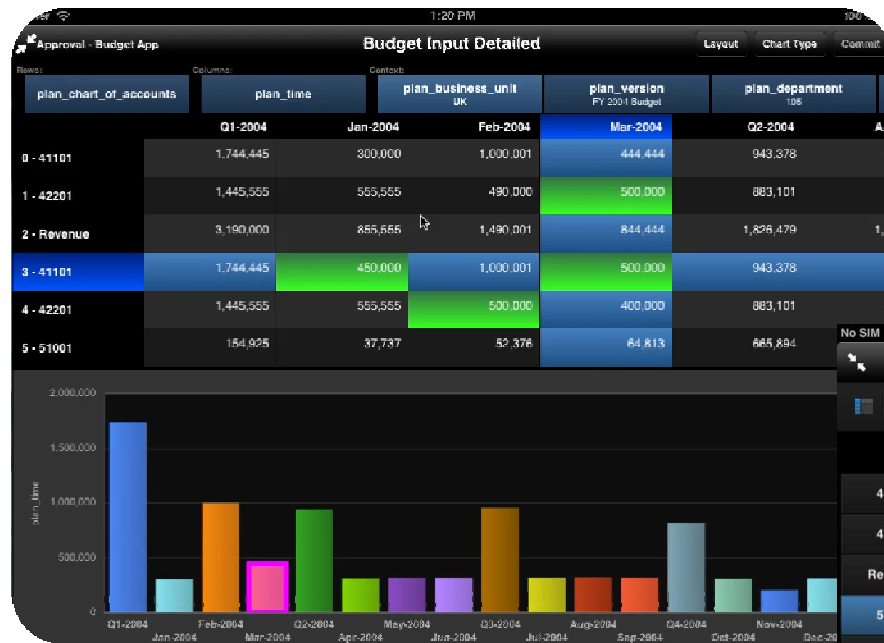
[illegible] 1:20 PM 100

Approval - Budget App
Budget Input Detailed
Layout
Chart Type
Commit

Rows:
Columns:
Context:

plan_chart_of_accounts
plan_time
plan_business_unit
UK
plan_version
FY 2004 Budget
plan_department
106

| | Q1-2004 | Jan-2004 | Feb-2004 | Mar-2004 | Q2-2004 | A |
|---|---|---|---|---|---|---|
| 0 - 41101 | 1,744,445 | 300,000 | 1,000,001 | 444,444 | 943,378 | |
| 1 - 42201 | 1,445,555 | 555,555 | 490,000 | 500,000 | 883,101 | |
| 2 - Revenue | 3,190,000 | 855,555 | 1,490,001 | 844,444 | 1,826,479 | 1 |
| 3 - 41101 | 1,744,445 | 450,000 | 1,000,001 | 500,000 | 943,378 | |
| 4 - 42201 | 1,445,555 | 555,555 | 500,000 | 400,000 | 883,101 | |
| 5 - 51001 | 154,925 | 37,737 | 52,376 | 64,813 | 665,894 | |

No SIM

4
4
Re
5

2,000,000
1,500,000
1,000,000
500,000
0
plan_time

Q1-2004
Jan-2004
Feb-2004
Mar-2004
Q2-2004
Apr-2004
May-2004
Jun-2004
Q3-2004
Jul-2004
Aug-2004
Sep-2004
Q4-2004
Oct-2004
Nov-2004
Dec-20